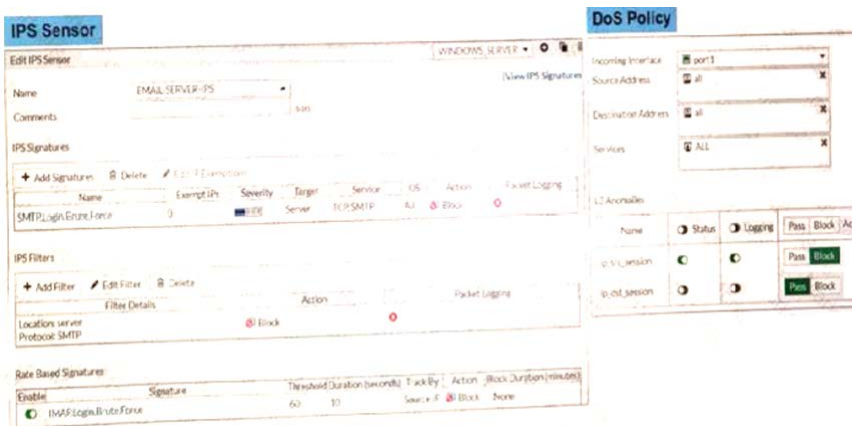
IPS Sensor

WINDOWS_SERVER ▾

Edit IPS Sensor

View IPS Signatures

Name EMAIL-SERVER-IPS

Comments

IPS Signatures

+ Add Signatures  Delete  Edit IP Exemptions

| Name | Exempt IPs | Severity | Target | Service | OS | Action | Packet Logging |
|---|---|---|---|---|---|---|---|
| SMTP.Login.Brute.Force | 0 | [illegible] | Server | TCP/SMTP | All | Block | |

IPS Filters

+ Add Filter  Edit Filter  Delete

| Filter Details | Action | Packet Logging |
|---|---|---|
| Location: server Protocol: SMTP | Block | |

Rate Based Signatures

| Enable | Signature | Threshold | Duration (seconds) | Track By | Action | Block Duration (minutes) |
|---|---|---|---|---|---|---|
| | IMAP.Login.Brute.Force | 60 | 10 | Source IP | Block | None |

DoS Policy

Incoming Interface port1

Source Address all

Destination Address all

Services ALL

L3 Anomalies

| Name | Status | Logging | Pass | Block | Ac |
|---|---|---|---|---|---|
| ip_src_session | | | Pass | Block | |
| ip_dst_session | | | Pass | Block | |